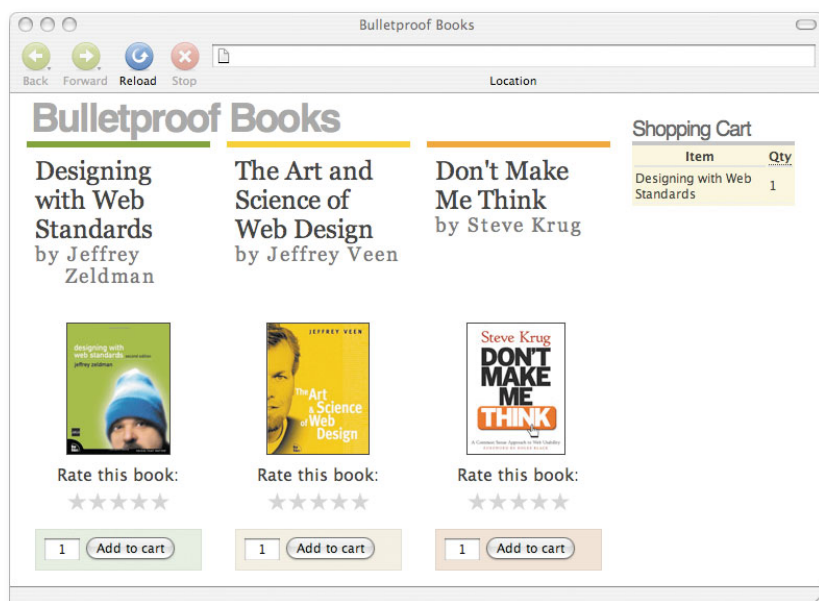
Bulletproof Books

Back Forward Reload Stop

Location

Bulletproof Books

Designing with Web Standards
by Jeffrey Zeldman

designing with web standards
second edition
jeffrey zeldman

Rate this book:

★★★★★

1 Add to cart

The Art and Science of Web Design
by Jeffrey Veen

JEFFREY VEEN

The Art & Science of Web Design

Rate this book:

★★★★★

1 Add to cart

Don't Make Me Think
by Steve Krug

Steve Krug

DON'T MAKE ME THINK

A Common Sense Approach to Web Usability

Rate this book:

★★★★★

1 Add to cart

Shopping Cart

| Item | Qty |
|---|---|
| Designing with Web Standards | 1 |